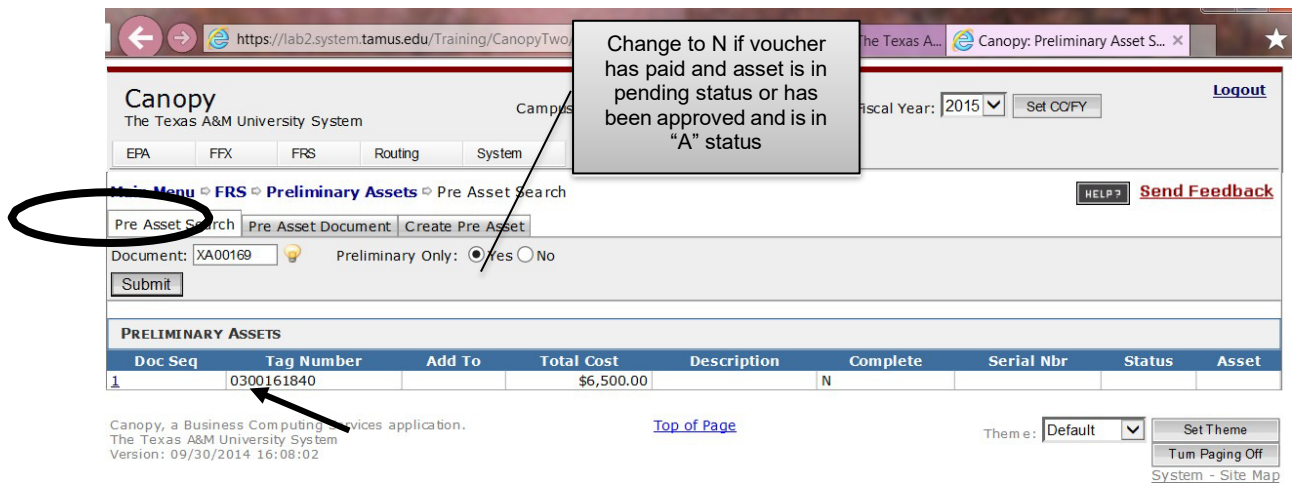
https://lab2.system.tamus.edu/Training/CanopyTwo/

The Texas A... Canopy: Preliminary Asset S...

Change to N if voucher has paid and asset is in pending status or has been approved and is in "A" status

Canopy
The Texas A&M University System

Campus

Fiscal Year: 2015 Set CC/FY

Logout

EPA FFX FRS Routing System

Main Menu ⇨ FRS ⇨ Preliminary Assets ⇨ Pre Asset Search

HELP? Send Feedback

Pre Asset Search | Pre Asset Document | Create Pre Asset

Document: XA00169 Preliminary Only: Yes No

Submit

PRELIMINARY ASSETS

| Doc Seq | Tag Number | Add To | Total Cost | Description | Complete | Serial Nbr | Status | Asset |
|---|---|---|---|---|---|---|---|---|
| 1 | 0300161840 | | $6,500.00 | | N | | | |

Canopy, a Business Computing Services application.
The Texas A&M University System
Version: 09/30/2014 16:08:02

Top of Page

Theme: Default Set Theme

Turn Paging Off

System - Site Map